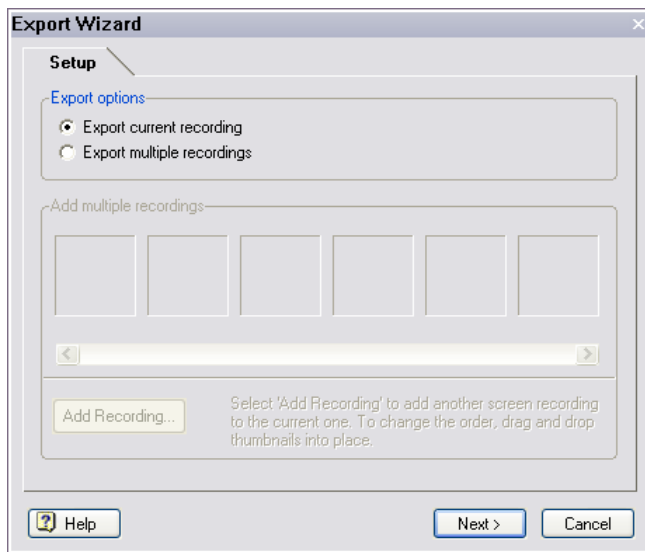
Export Wizard

Setup

Export options

Export current recording

Export multiple recordings

Add multiple recordings

Add Recording...

Select 'Add Recording' to add another screen recording to the current one. To change the order, drag and drop thumbnails into place.

Help

Next >

Cancel